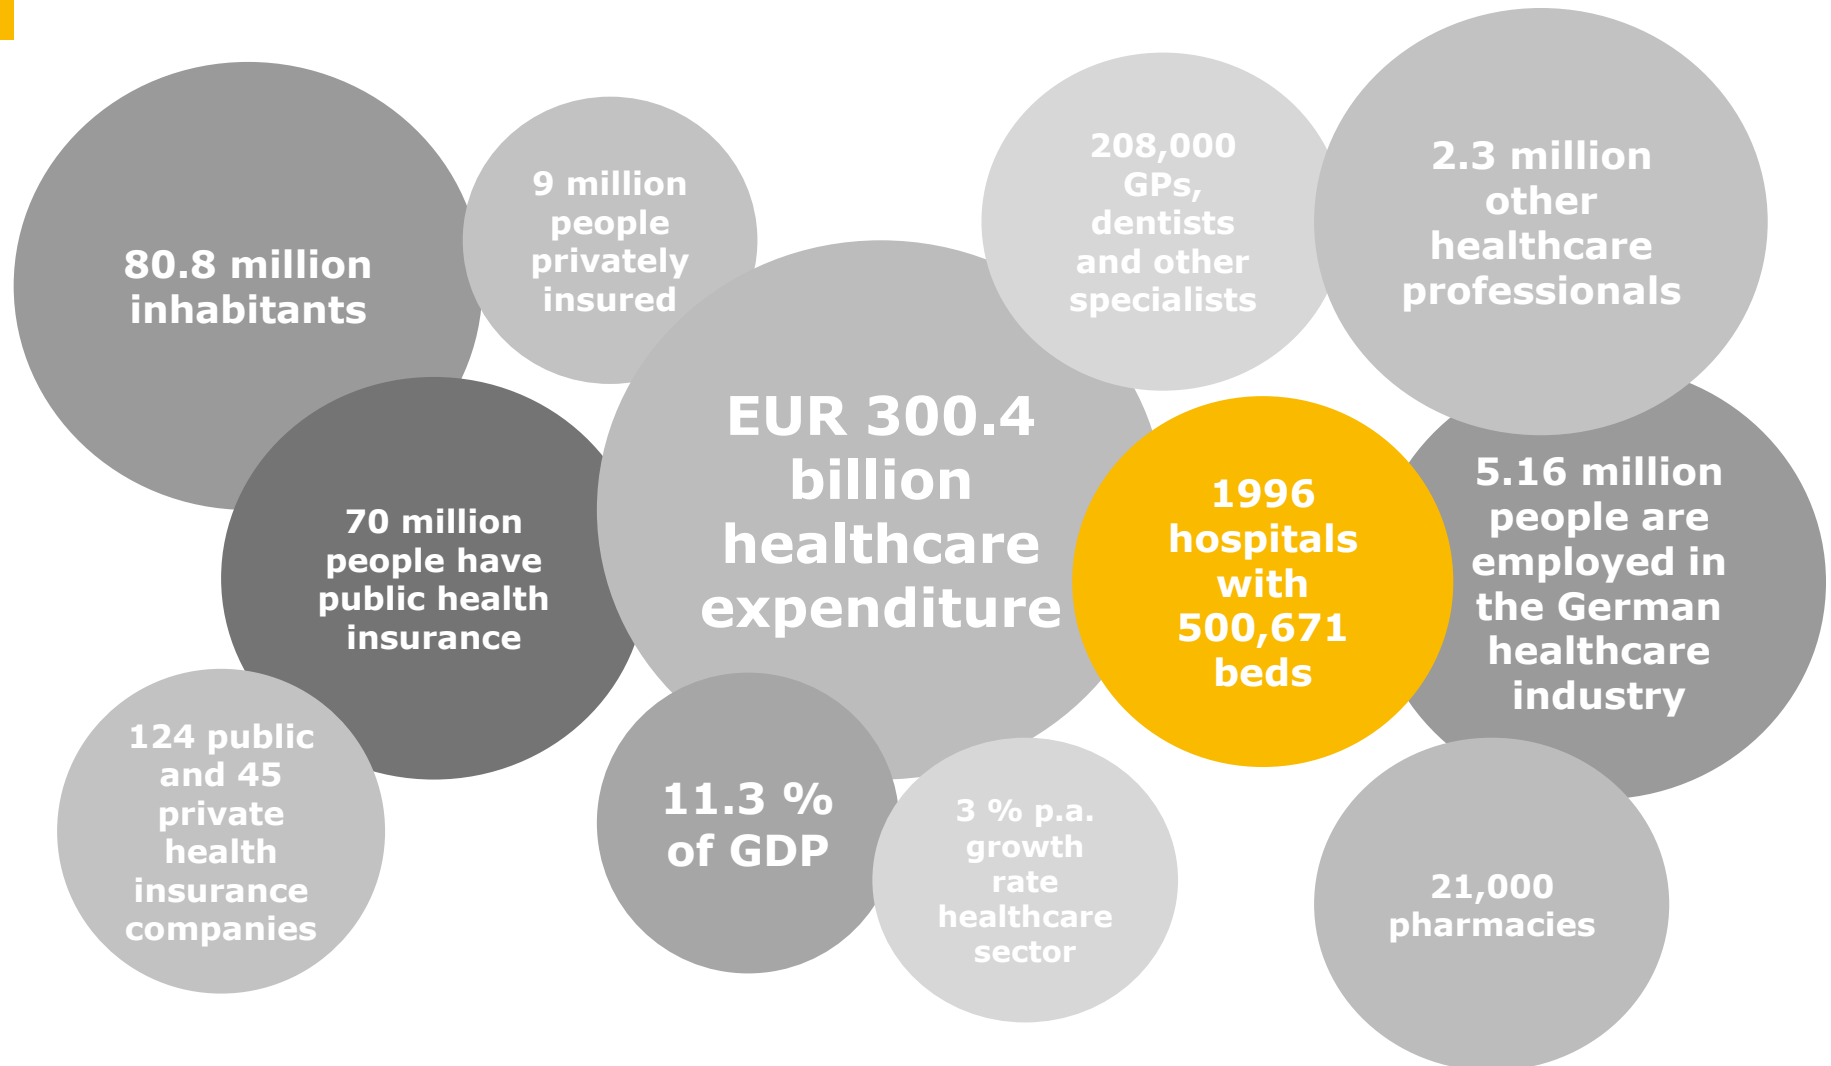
80.8 million inhabitants

9 million people privately insured

208,000 GPs, dentists and other specialists

2.3 million other healthcare professionals

EUR 300.4 billion healthcare expenditure

70 million people have public health insurance

1996 hospitals with 500,671 beds

5.16 million people are employed in the German healthcare industry

124 public and 45 private health insurance companies

11.3 % of GDP

3 % p.a. growth rate healthcare sector

21,000 pharmacies